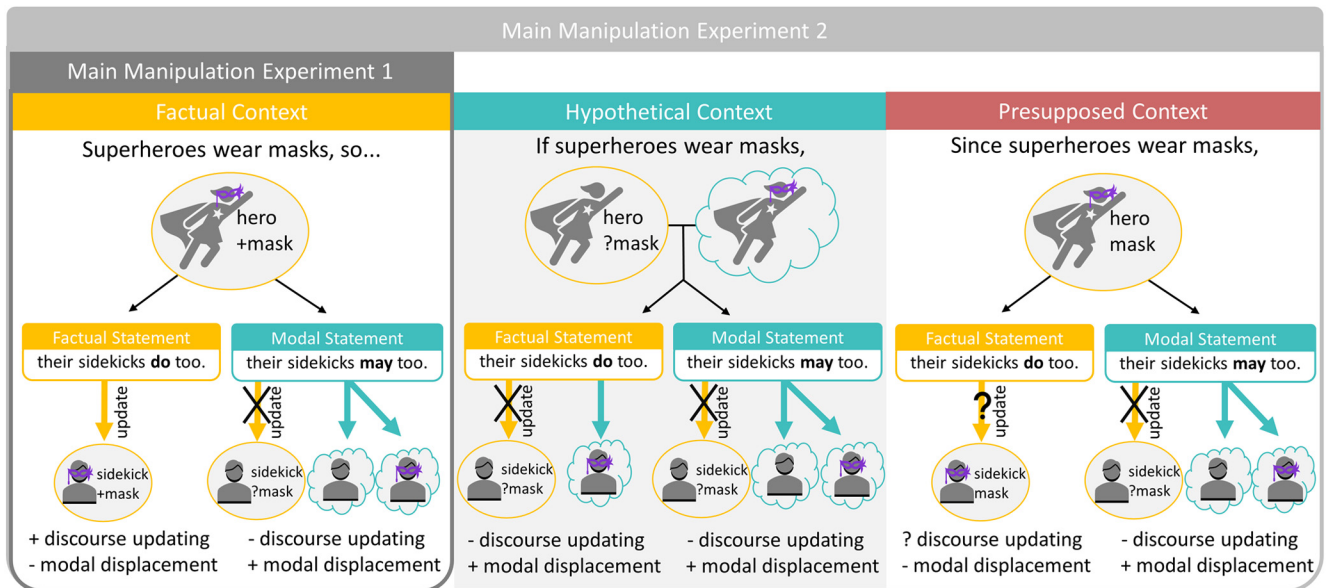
Main Manipulation Experiment 2

Main Manipulation Experiment 1

Factual Context

Superheroes wear masks, so...

hero +mask

Factual Statement
their sidekicks **do** too.

Modal Statement
their sidekicks **may** too.

update

update

sidekick +mask

sidekick ?mask

+ discourse updating
- modal displacement

- discourse updating
+ modal displacement

Hypothetical Context

If superheroes wear masks,

hero ?mask

Factual Statement
their sidekicks **do** too.

Modal Statement
their sidekicks **may** too.

update

update

sidekick ?mask

sidekick ?mask

- discourse updating
+ modal displacement

- discourse updating
+ modal displacement

Presupposed Context

Since superheroes wear masks,

hero mask

Factual Statement
their sidekicks **do** too.

Modal Statement
their sidekicks **may** too.

?

update

update

sidekick mask

sidekick ?mask

? discourse updating
- modal displacement

- discourse updating
+ modal displacement